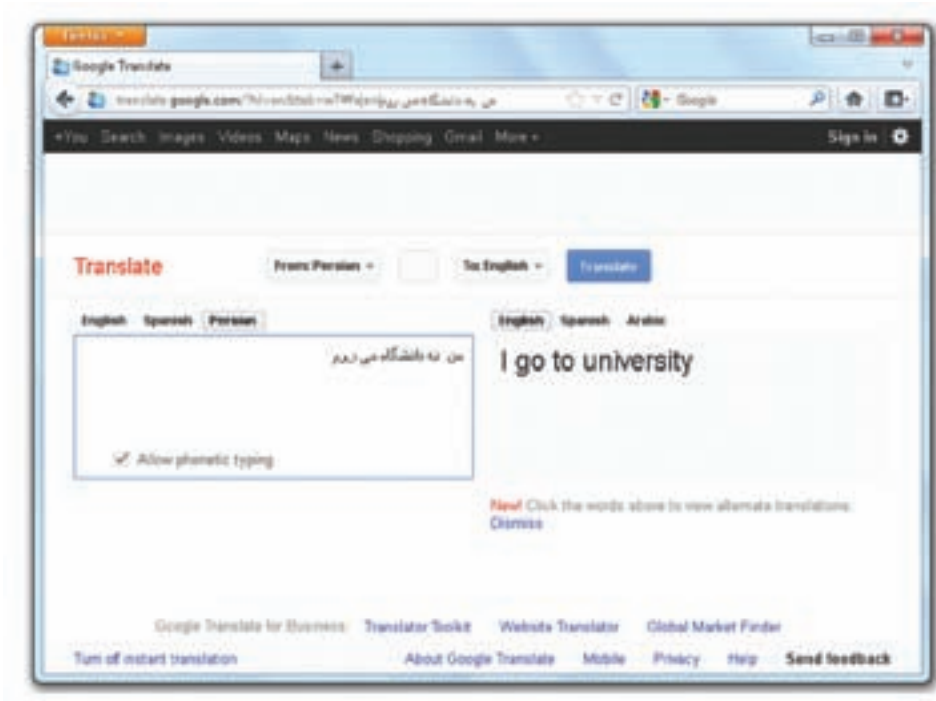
Firefox

Google Translate

translate.google.com/?hl=en&tab=wT#fa|en|من به دانشگاه می روم

Google

+You Search Images Videos Maps News Shopping Gmail More

Sign in

Translate

From: Persian

To: English

Translate

English Spanish Persian

من به دانشگاه می روم

Allow phonetic typing

English Spanish Arabic

I go to university

New! Click the words above to view alternate translations.
Dismiss

Google Translate for Business: Translator Toolkit Website Translator Global Market Finder

Turn off instant translation

About Google Translate Mobile Privacy Help Send feedback